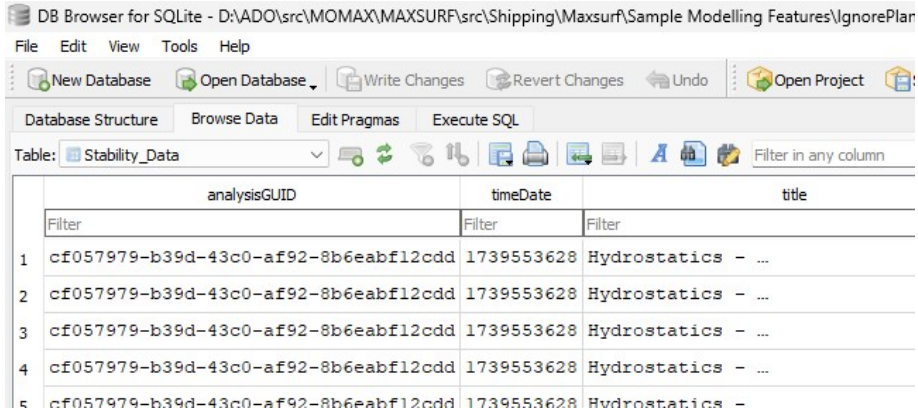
DB Browser for SQLite - D:\ADO\src\MOMAX\MAXSURF\src\Shipping\Maxsurf\Sample Modelling Features\IgnorePlan

File Edit View Tools Help

New Database Open Database Write Changes Revert Changes Undo Open Project

Database Structure Browse Data Edit Pragmas Execute SQL

Table: Stability_Data

Filter in any column

| | analysisGUID | timeDate | title |
|---|---|---|---|
| | Filter | Filter | Filter |
| 1 | cf057979-b39d-43c0-af92-8b6eabf12cdd | 1739553628 | Hydrostatics - ... |
| 2 | cf057979-b39d-43c0-af92-8b6eabf12cdd | 1739553628 | Hydrostatics - ... |
| 3 | cf057979-b39d-43c0-af92-8b6eabf12cdd | 1739553628 | Hydrostatics - ... |
| 4 | cf057979-b39d-43c0-af92-8b6eabf12cdd | 1739553628 | Hydrostatics - ... |
| 5 | cf057979-b39d-43c0-af92-8b6eabf12cdd | 1739553628 | Hydrostatics - |